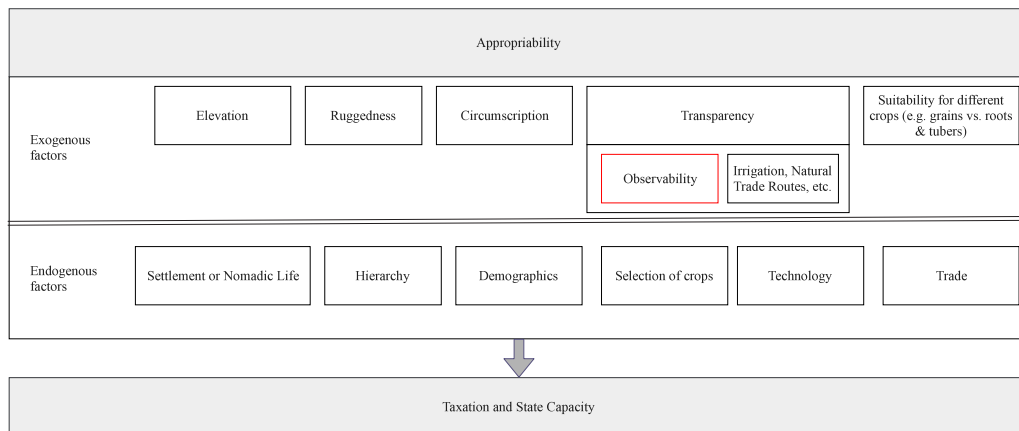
Appropriability

Exogenous factors

Elevation

Ruggedness

Circumscription

Transparency

Observability

Irrigation, Natural Trade Routes, etc.

Suitability for different crops (e.g. grains vs. roots & tubers)

Endogenous factors

Settlement or Nomadic Life

Hierarchy

Demographics

Selection of crops

Technology

Trade

Taxation and State Capacity